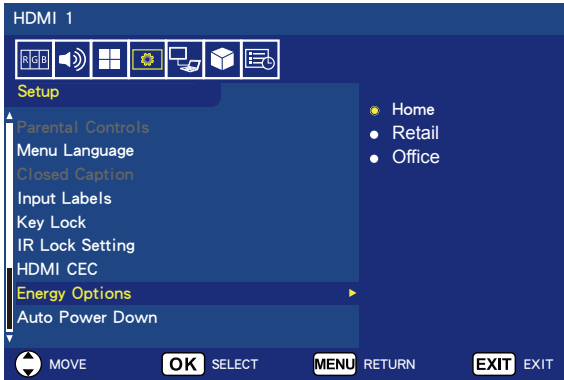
HDMI 1

RGB

Setup

Parental Controls
Menu Language
Closed Caption
Input Labels
Key Lock
IR Lock Setting
HDMI CEC
Energy Options
Auto Power Down

Home
Retail
Office

MOVE OK SELECT MENU RETURN EXIT EXIT